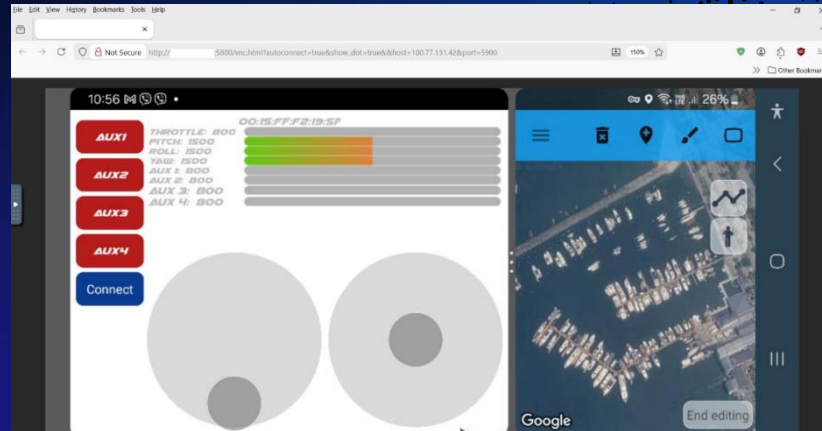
File Edit View History Bookmarks Tools Help

Not Secure http:// 5800/vnc.html?autoconnect=true&show_dot=true&&host=100.77.131.42&port=5900

150%

Other Bookmarks

10:56

26%

00:15:FF:F2:19:5F

AUX1

THROTTLE: 800
PITCH: 1500
ROLL: 1500
YAW: 1500
AUX 1: 800
AUX 2: 800
AUX 3: 800
AUX 4: 800

AUX2

AUX3

AUX4

Connect

Google

End editing